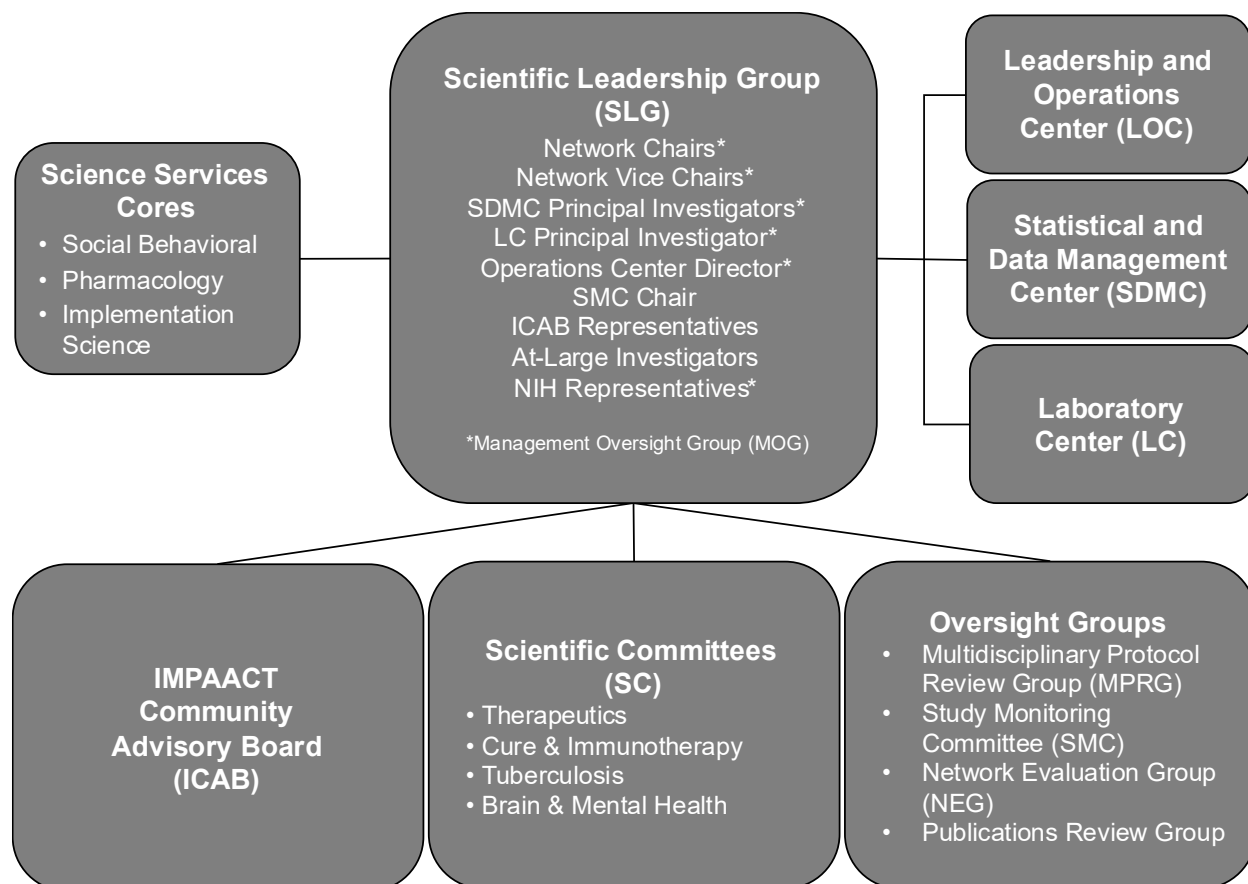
Science Services Cores
• Social Behavioral
• Pharmacology
• Implementation Science

Scientific Leadership Group (SLG)
Network Chairs*
Network Vice Chairs*
SDMC Principal Investigators*
LC Principal Investigator*
Operations Center Director*
SMC Chair
ICAB Representatives
At-Large Investigators
NIH Representatives*

*Management Oversight Group (MOG)

Leadership and Operations Center (LOC)

Statistical and Data Management Center (SDMC)

Laboratory Center (LC)

IMPAACT Community Advisory Board (ICAB)

Scientific Committees (SC)
• Therapeutics
• Cure & Immunotherapy
• Tuberculosis
• Brain & Mental Health

Oversight Groups
• Multidisciplinary Protocol Review Group (MPRG)
• Study Monitoring Committee (SMC)
• Network Evaluation Group (NEG)
• Publications Review Group